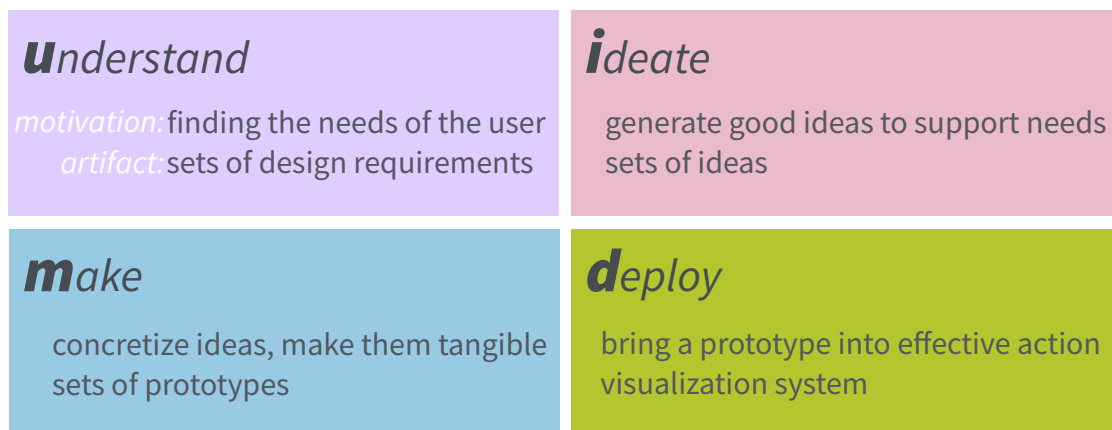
understand

motivation: finding the needs of the user
artifact: sets of design requirements

ideate

generate good ideas to support needs
sets of ideas

make

concretize ideas, make them tangible
sets of prototypes

deploy

bring a prototype into effective action
visualization system